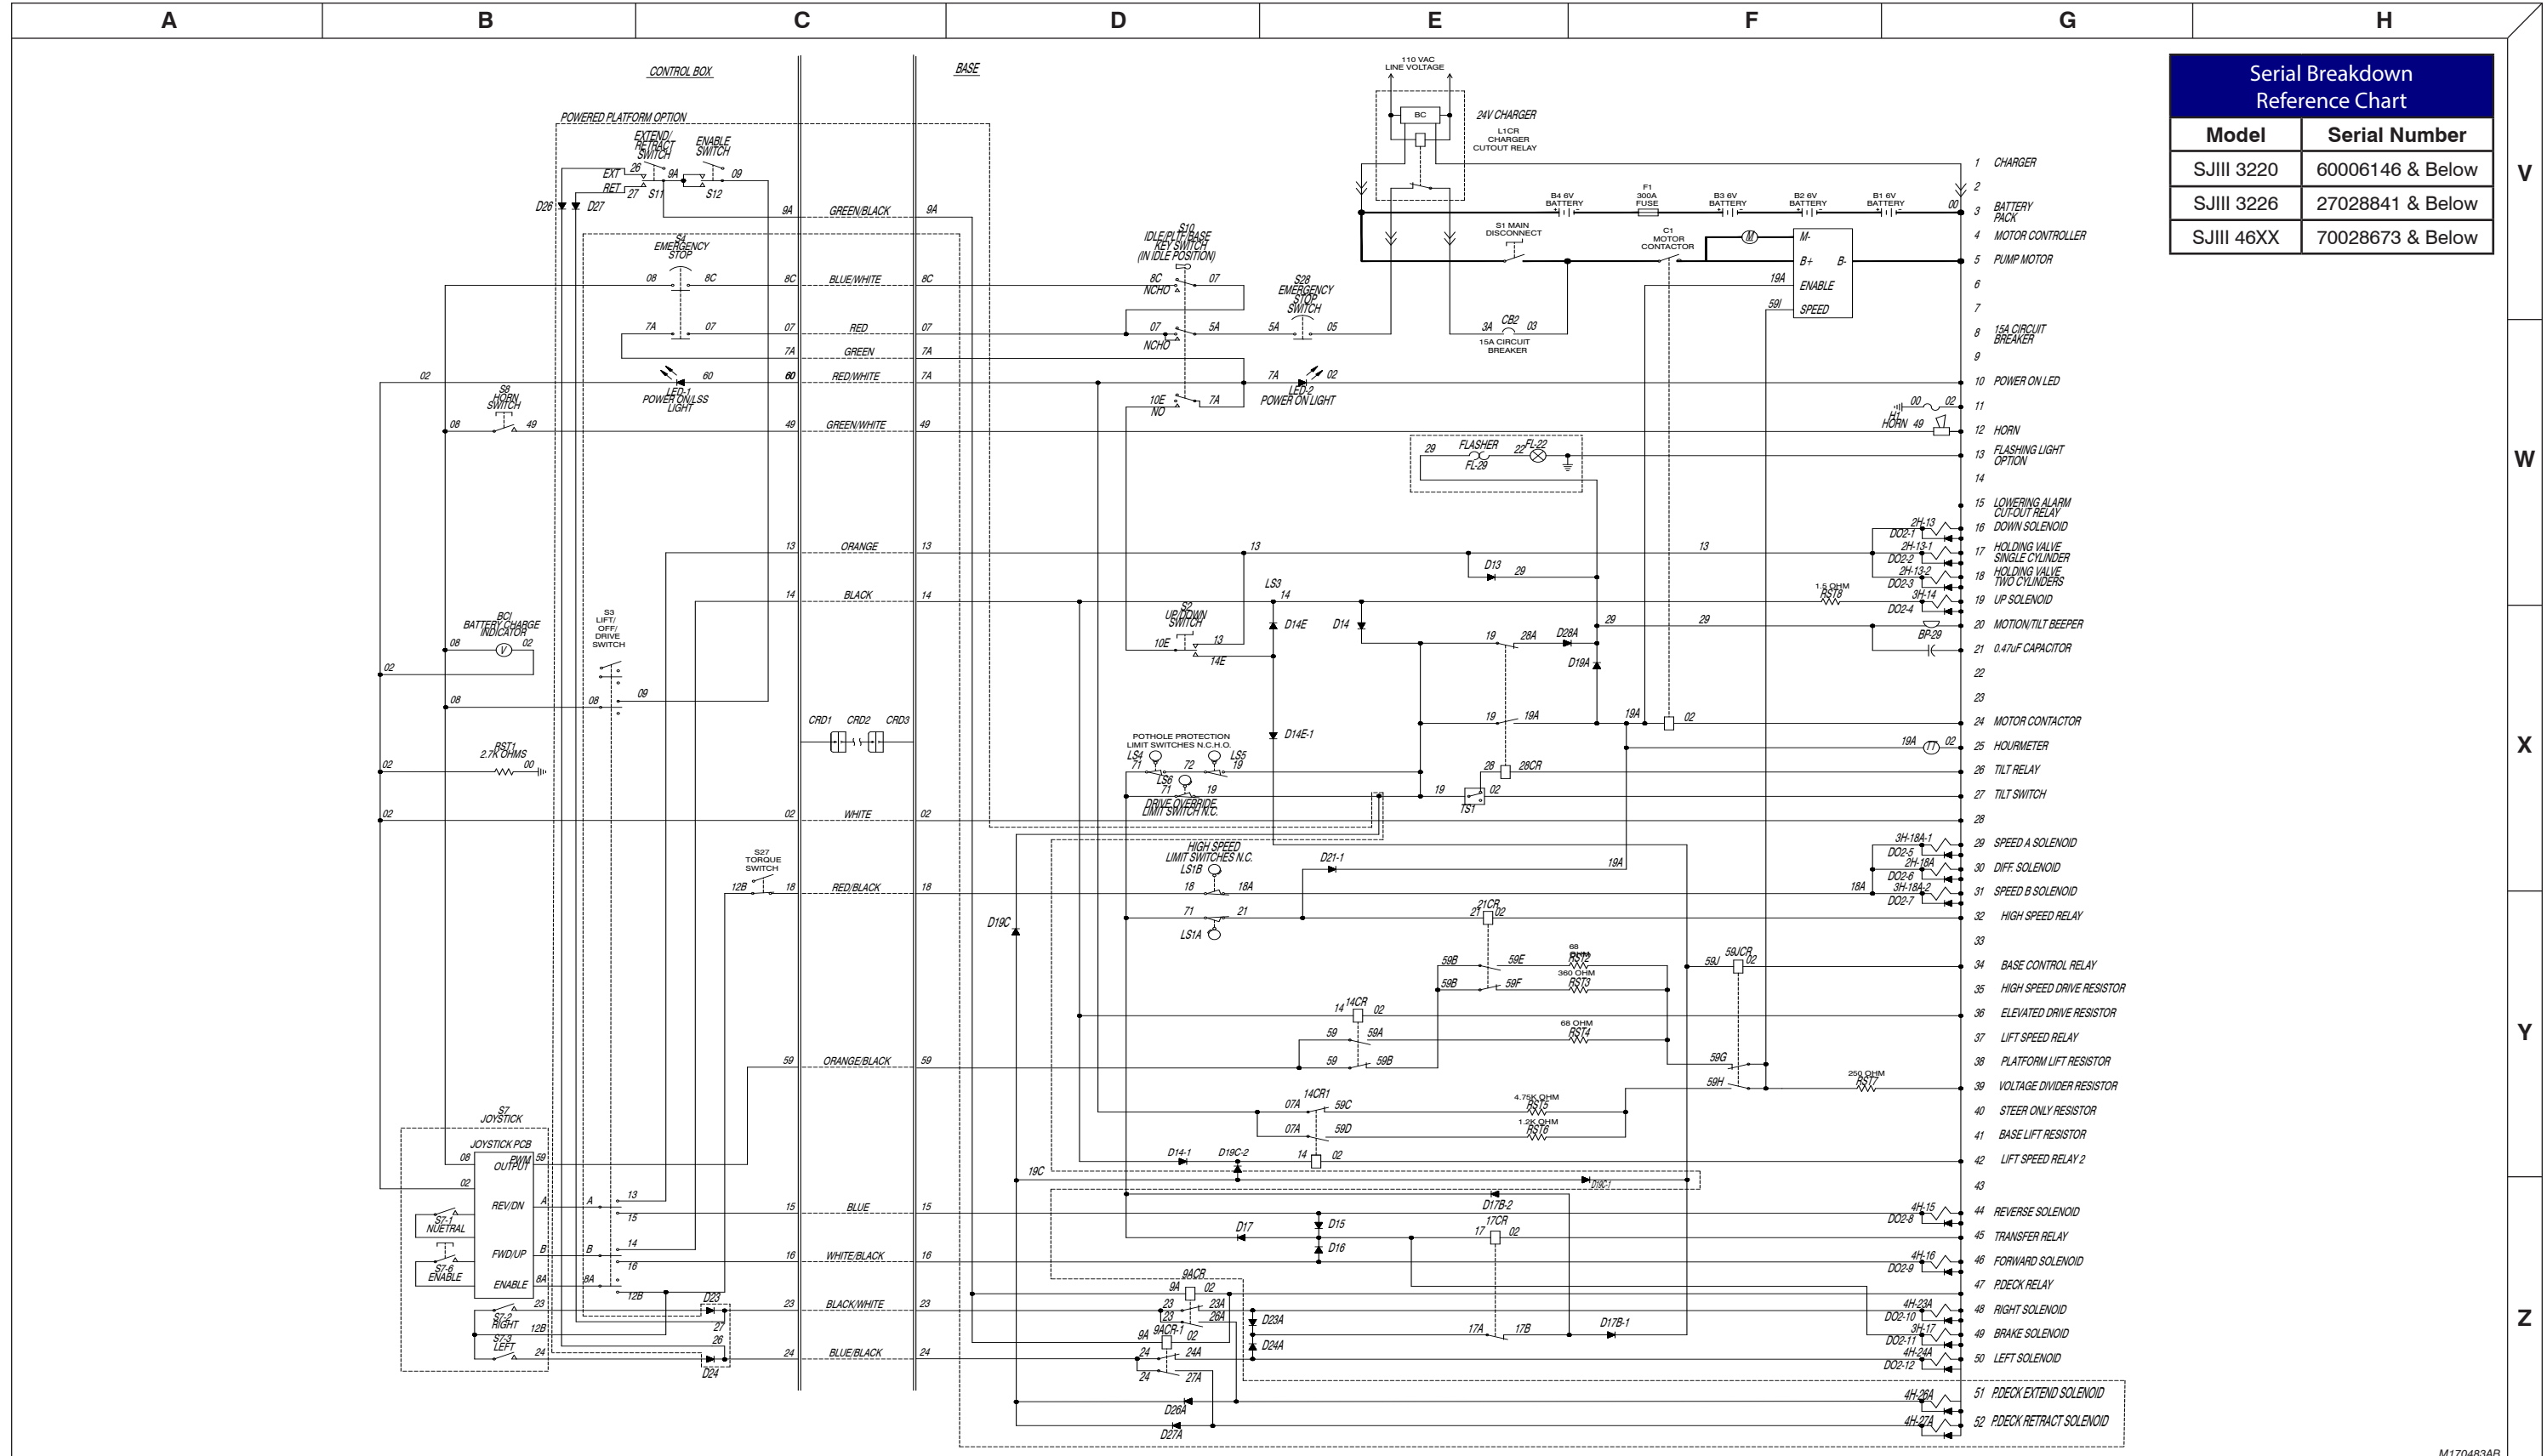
A B C D E F G H

V W X Y Z

Serial Breakdown Reference Chart

| Model | Serial Number |
|---|---|
| SJIII 3220 | 60006146 & Below |
| SJIII 3226 | 27028841 & Below |
| SJIII 46XX | 70028673 & Below |

CONTROL BOX
BASE
POWERED PLATFORM OPTION
EXTEND/ RETRACT SWITCH
ENABLE SWITCH
EXT RET 26 27 9A S11 S12 09
D26 D27
9A GREEN/BLACK 9A
S4 EMERGENCY STOP
08 8C 8C BLUE/WHITE 8C
7A 07 07 RED 07
7A GREEN 7A
02 LED-1 POWER ON/LSS LIGHT 60 60 RED/WHITE 7A
S8 HORN SWITCH 08 49 49 GREEN/WHITE 49
13 ORANGE 13
14 BLACK 14
BCI BATTERY CHARGE INDICATOR 08 02
S3 LIFT/ OFF/ DRIVE SWITCH 08 09
02
CRD1 CRD2 CRD3
RST1 2.7K OHMS 00
02 WHITE 02
S27 TORQUE SWITCH 12B 18 RED/BLACK 18
59 ORANGE/BLACK 59
S7 JOYSTICK
JOYSTICK PCB
PWM OUTPUT 59
REV/DN A 13 15
FWD/UP B 14 16
ENABLE 8A 12B
S7-1 NUETRAL
S7-6 ENABLE
S7-2 RIGHT 23 12B
S7-3 LEFT 24
15 BLUE 15
16 WHITE/BLACK 16
23 BLACK/WHITE 23
24 BLUE/BLACK 24
D23 D24 27 26
S10 IDLE/PLTF/BASE KEY SWITCH (IN IDLE POSITION)
8C NCHO 07
07 5A NCHO
10E NO 7A
S28 EMERGENCY STOP SWITCH 5A 05
LED-2 POWER ON LIGHT 7A 02
110 VAC LINE VOLTAGE
BC
24V CHARGER
L1CR CHARGER CUTOUT RELAY
B4 6V BATTERY
F1 300A FUSE
B3 6V BATTERY
B2 6V BATTERY
B1 6V BATTERY
00
S1 MAIN DISCONNECT
C1 MOTOR CONTACTOR
M- B+ B- ENABLE SPEED
19A 59I
3A CB2 03
15A CIRCUIT BREAKER
H1 HORN 49 00 02
29 FLASHER FL-29 22 FL-22
13
LS3 14
S2 UP/DOWN SWITCH 10E 13 14E
D14E D14 D14E-1
D13 29
19 28A D28A D19A 29
19 19A 19A 02
POTHOLE PROTECTION LIMIT SWITCHES N.C.H.O.
LS4 71 72 LS5 19
LS6 71 19
DRIVE OVERRIDE LIMIT SWITCH N.C.
28 28CR 19 02 TS1
HIGH SPEED LIMIT SWITCHES N.C.
LS1B 18 18A
71 21 LS1A
D21-1 19A 21CR 21 02
D19C
59B 59E 68 RST2
59B 59F 360 OHM RST3
14 14CR 02
59 59A 68 OHM RST4
59 59B
59J 59JCR 02
59G 59H
250 OHM RST7
14CR1 07A 59C 4.75K OHM RST5
07A 59D 1.2K OHM RST6
D14-1 D19C-2 14 02
19C
D19C-1
D17B-2
D17 D15 D16 17CR 17 02
9ACR 9A 02
23 23A 23 26A
D23A D24A
9A 9ACR-1 02
24 24A 24 27A
17A 17B D17B-1
D26A D27A
13
1.5 OHM RST8
29
BP-29
2H-13 DO2-1 2H-13-1 DO2-2 2H-13-2 DO2-3 3H-14 DO2-4
3H-18A-1 DO2-5 2H-18A DO2-6 3H-18A-2 DO2-7 18A
19A 02
4H-15 DO2-8
4H-16 DO2-9
4H-23A DO2-10 3H-17 DO2-11 4H-24A DO2-12
4H-26A 4H-27A
1 CHARGER
2
3 BATTERY PACK
4 MOTOR CONTROLLER
5 PUMP MOTOR
6
7
8 15A CIRCUIT BREAKER
9
10 POWER ON LED
11
12 HORN
13 FLASHING LIGHT OPTION
14
15 LOWERING ALARM CUT-OUT RELAY
16 DOWN SOLENOID
17 HOLDING VALVE SINGLE CYLINDER
18 HOLDING VALVE TWO CYLINDERS
19 UP SOLENOID
20 MOTION/TILT BEEPER
21 0.47uF CAPACITOR
22
23
24 MOTOR CONTACTOR
25 HOURMETER
26 TILT RELAY
27 TILT SWITCH
28
29 SPEED A SOLENOID
30 DIFF. SOLENOID
31 SPEED B SOLENOID
32 HIGH SPEED RELAY
33
34 BASE CONTROL RELAY
35 HIGH SPEED DRIVE RESISTOR
36 ELEVATED DRIVE RESISTOR
37 LIFT SPEED RELAY
38 PLATFORM LIFT RESISTOR
39 VOLTAGE DIVIDER RESISTOR
40 STEER ONLY RESISTOR
41 BASE LIFT RESISTOR
42 LIFT SPEED RELAY 2
43
44 REVERSE SOLENOID
45 TRANSFER RELAY
46 FORWARD SOLENOID
47 P.DECK RELAY
48 RIGHT SOLENOID
49 BRAKE SOLENOID
50 LEFT SOLENOID
51 P.DECK EXTEND SOLENOID
52 P.DECK RETRACT SOLENOID
M170483AB